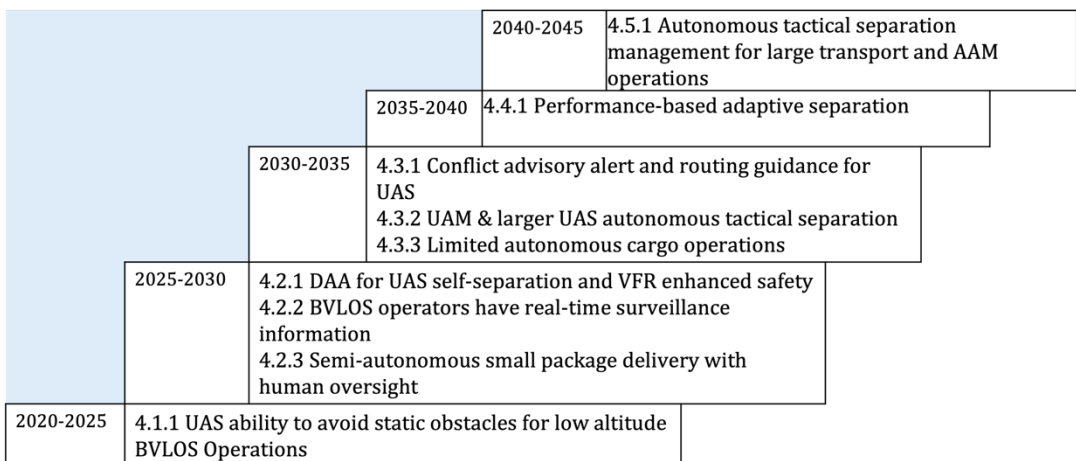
| 2040-2045 | 4.5.1 Autonomous tactical separation management for large transport and AAM operations |
|---|---|
| 2035-2040 | 4.4.1 Performance-based adaptive separation |
| 2030-2035 | 4.3.1 Conflict advisory alert and routing guidance for UAS<br>4.3.2 UAM & larger UAS autonomous tactical separation<br>4.3.3 Limited autonomous cargo operations |
| 2025-2030 | 4.2.1 DAA for UAS self-separation and VFR enhanced safety<br>4.2.2 BVLOS operators have real-time surveillance information<br>4.2.3 Semi-autonomous small package delivery with human oversight |
| 2020-2025 | 4.1.1 UAS ability to avoid static obstacles for low altitude BVLOS Operations |